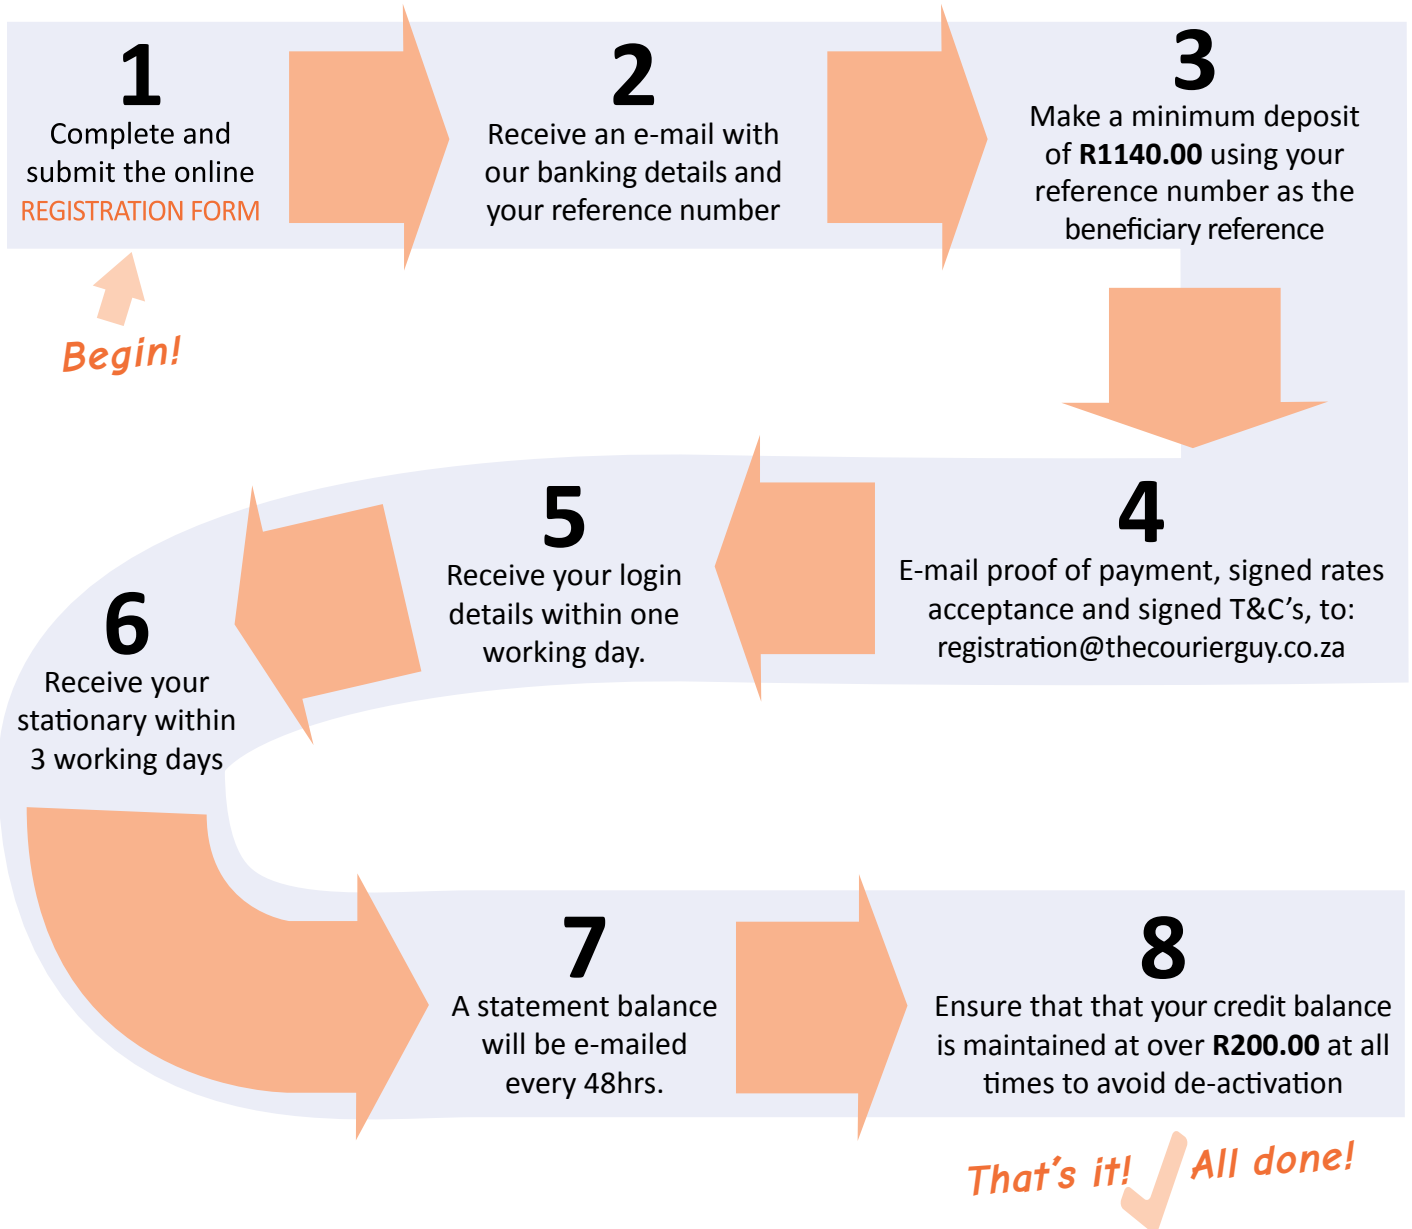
1
Complete and submit the online REGISTRATION FORM

Begin!

2
Receive an e-mail with our banking details and your reference number

3
Make a minimum deposit of **R1140.00** using your reference number as the beneficiary reference

4
E-mail proof of payment, signed rates acceptance and signed T&C's, to: registration@thecourierguy.co.za

5
Receive your login details within one working day.

6
Receive your stationary within 3 working days

7
A statement balance will be e-mailed every 48hrs.

8
Ensure that that your credit balance is maintained at over **R200.00** at all times to avoid de-activation

That's it! All done!